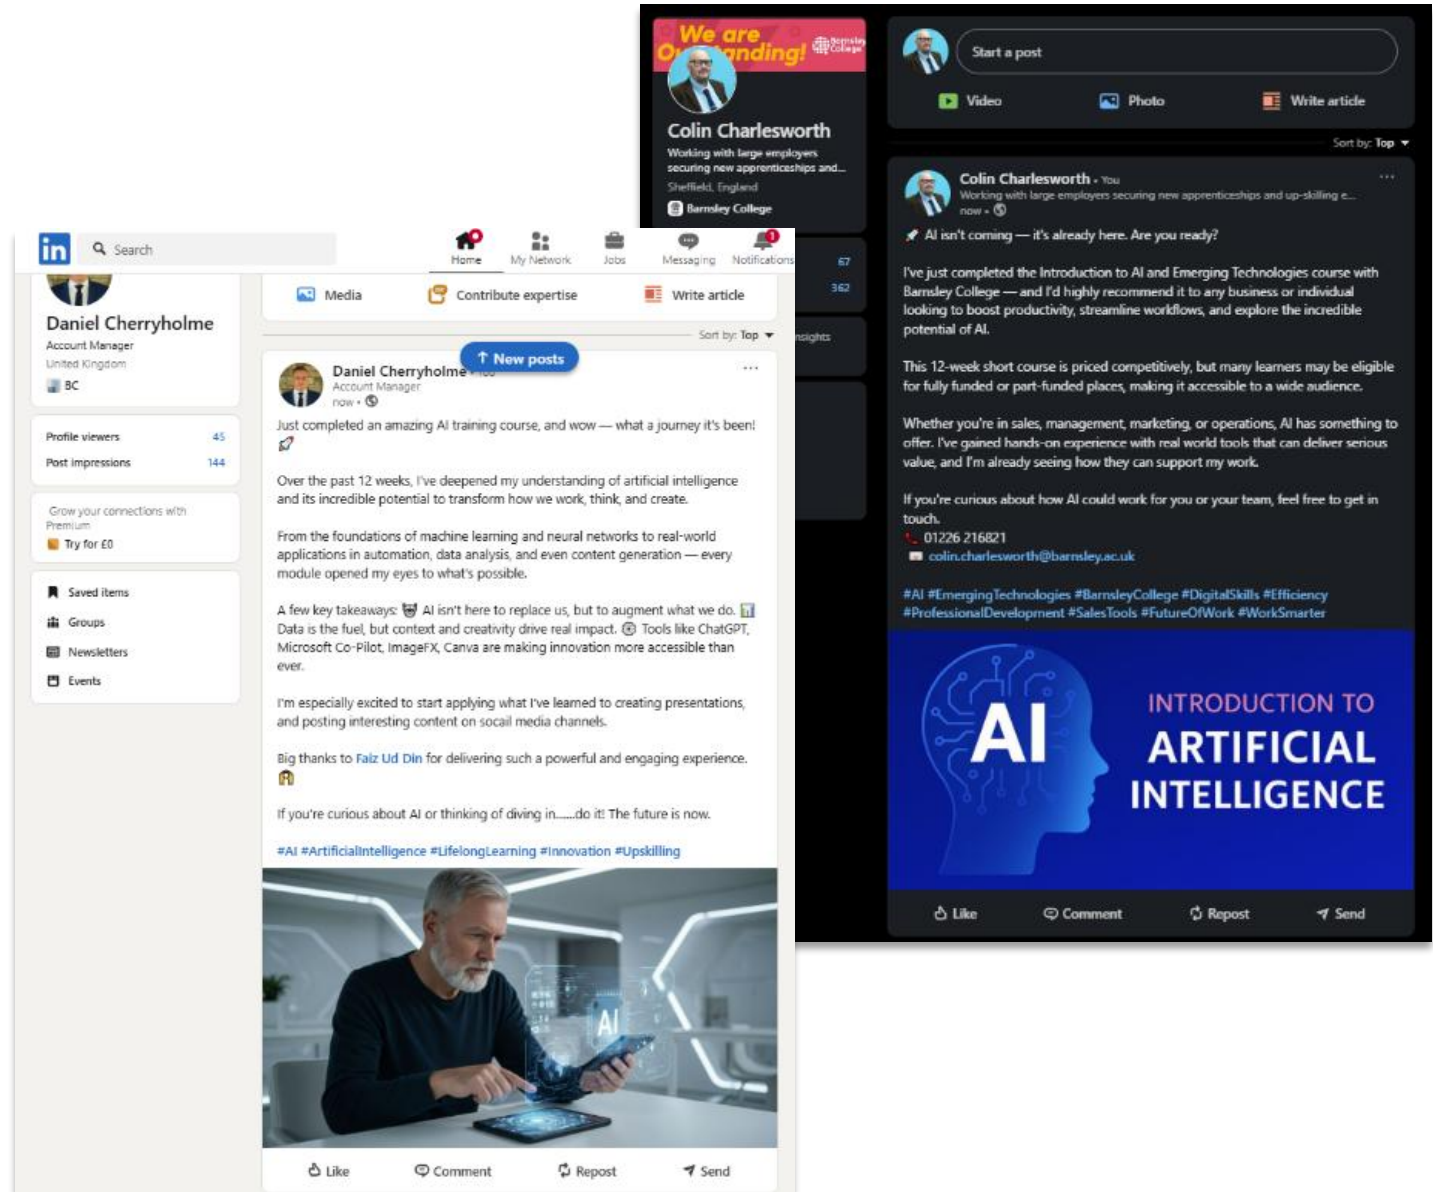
We are Outstanding!

Barnsley College

Colin Charlesworth

Working with large employers securing new apprenticeships and...

Sheffield, England

Barnsley College

67

362

Insights

Start a post

Video

Photo

Write article

Sort by: Top

Colin Charlesworth • You

Working with large employers securing new apprenticeships and up-skilling e...

now •

AI isn't coming — it's already here. Are you ready?

I've just completed the Introduction to AI and Emerging Technologies course with Barnsley College — and I'd highly recommend it to any business or individual looking to boost productivity, streamline workflows, and explore the incredible potential of AI.

This 12-week short course is priced competitively, but many learners may be eligible for fully funded or part-funded places, making it accessible to a wide audience.

Whether you're in sales, management, marketing, or operations, AI has something to offer. I've gained hands-on experience with real world tools that can deliver serious value, and I'm already seeing how they can support my work.

If you're curious about how AI could work for you or your team, feel free to get in touch.

01226 216821

colin.charlesworth@barnsley.ac.uk

#AI #EmergingTechnologies #BarnsleyCollege #DigitalSkills #Efficiency #ProfessionalDevelopment #SalesTools #FutureOfWork #WorkSmarter

AI

INTRODUCTION TO ARTIFICIAL INTELLIGENCE

Like

Comment

Repost

Send

Search

Home

My Network

Jobs

Messaging

Notifications

Daniel Cherryholme

Account Manager

United Kingdom

BC

Profile viewers 45

Post impressions 144

Grow your connections with Premium

Try for £0

Saved items

Groups

Newsletters

Events

Media

Contribute expertise

Write article

Sort by: Top

New posts

Daniel Cherryholme

Account Manager

now •

Just completed an amazing AI training course, and wow — what a journey it's been!

Over the past 12 weeks, I've deepened my understanding of artificial intelligence and its incredible potential to transform how we work, think, and create.

From the foundations of machine learning and neural networks to real-world applications in automation, data analysis, and even content generation — every module opened my eyes to what's possible.

A few key takeaways: AI isn't here to replace us, but to augment what we do. Data is the fuel, but context and creativity drive real impact. Tools like ChatGPT, Microsoft Co-Pilot, ImageFX, Canva are making innovation more accessible than ever.

I'm especially excited to start applying what I've learned to creating presentations, and posting interesting content on socail media channels.

Big thanks to Faiz Ud Din for delivering such a powerful and engaging experience.

If you're curious about AI or thinking of diving in......do it! The future is now.

#AI #ArtificialIntelligence #LifelongLearning #Innovation #Upskilling

AI

Like

Comment

Repost

Send